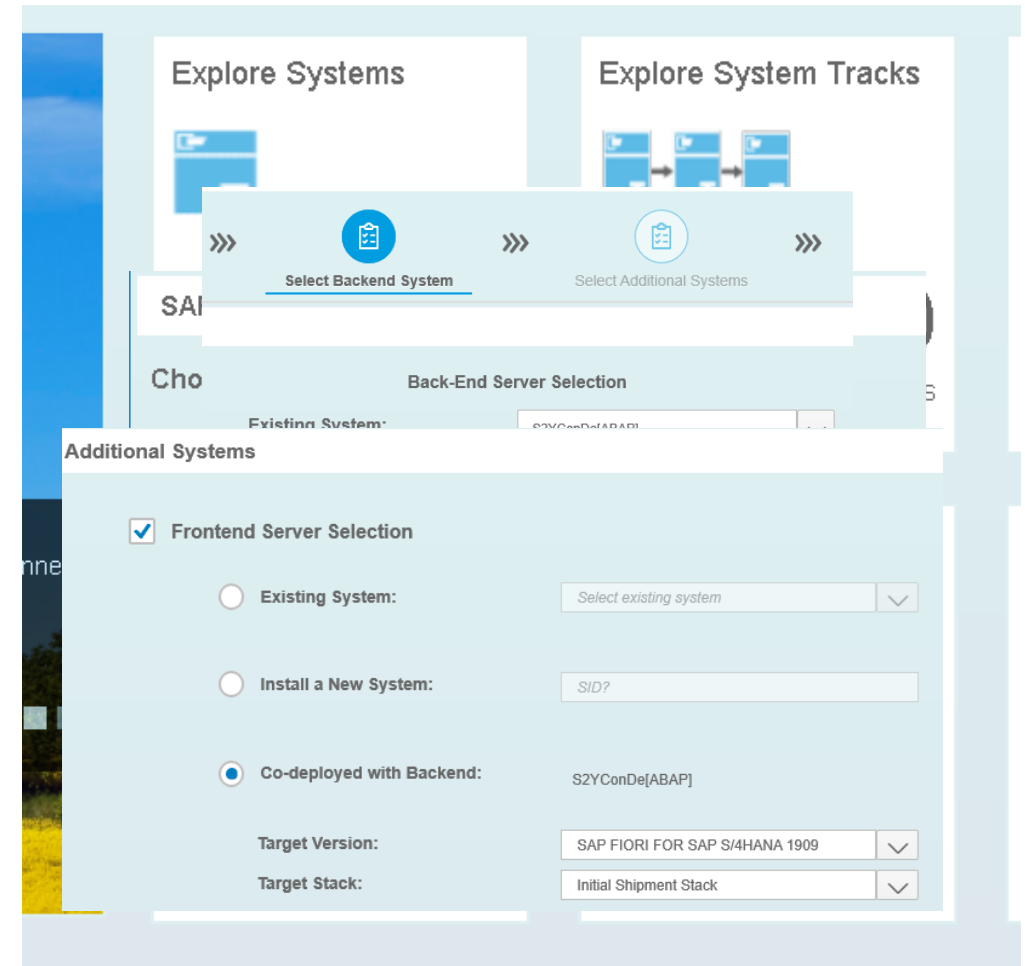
Explore Systems

Explore System Tracks

Select Backend System

Select Additional Systems

SAI

Cho

Back-End Server Selection

Existing System:

S2YConDe[ABAP]

S

Additional Systems

nne

Frontend Server Selection

Existing System:

Select existing system

Install a New System:

SID?

Co-deployed with Backend:

S2YConDe[ABAP]

Target Version:

SAP FIORI FOR SAP S/4HANA 1909

Target Stack:

Initial Shipment Stack